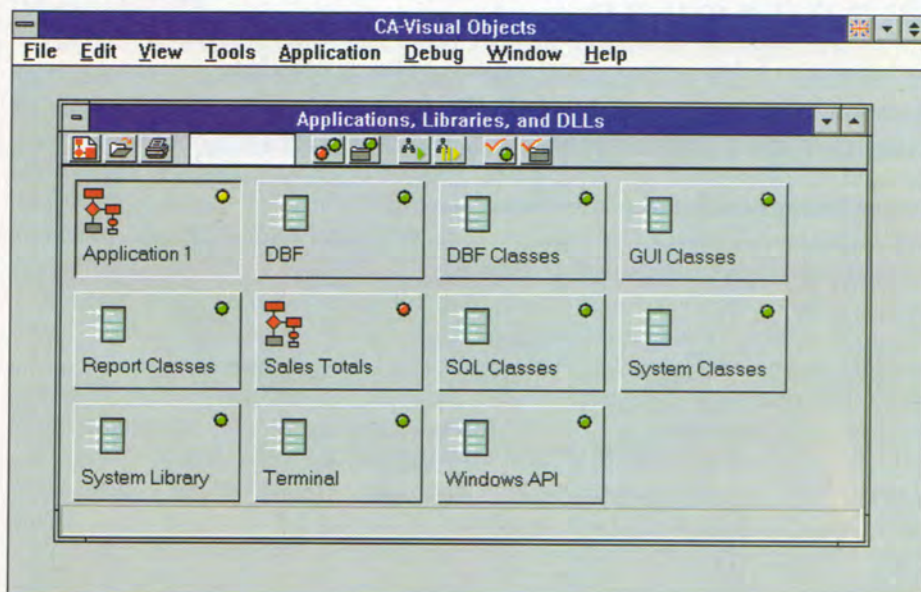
CA-Visual Objects

File Edit View Tools Application Debug Window Help

Applications, Libraries, and DLLs

Application 1
DBF
DBF Classes
GUI Classes
Report Classes
Sales Totals
SQL Classes
System Classes
System Library
Terminal
Windows API